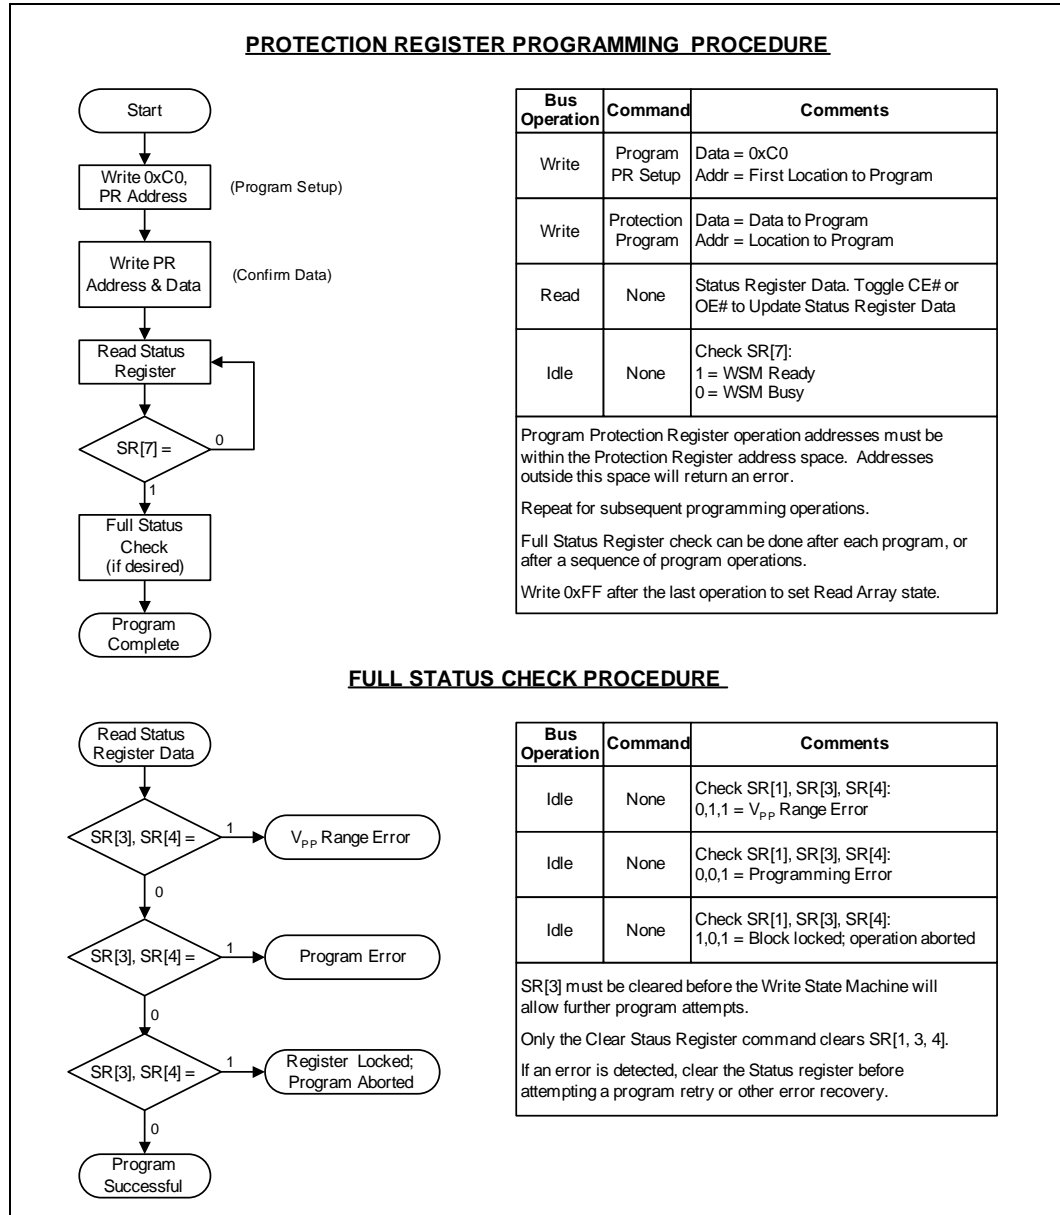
PROTECTION REGISTER PROGRAMMING PROCEDURE

Start

Write 0xC0, PR Address

(Program Setup)

Write PR Address & Data

(Confirm Data)

Read Status Register

SR[7] =

0

1

Full Status Check (if desired)

Program Complete

| Bus Operation | Command | Comments |
|---|---|---|
| Write | Program PR Setup | Data = 0xC0<br>Addr = First Location to Program |
| Write | Protection Program | Data = Data to Program<br>Addr = Location to Program |
| Read | None | Status Register Data. Toggle CE# or OE# to Update Status Register Data |
| Idle | None | Check SR[7]:<br>1 = WSM Ready<br>0 = WSM Busy |

Program Protection Register operation addresses must be within the Protection Register address space. Addresses outside this space will return an error.

Repeat for subsequent programming operations.

Full Status Register check can be done after each program, or after a sequence of program operations.

Write 0xFF after the last operation to set Read Array state.

FULL STATUS CHECK PROCEDURE

Read Status Register Data

SR[3], SR[4] =

1

$V_{PP}$ Range Error

0

SR[3], SR[4] =

1

Program Error

0

SR[3], SR[4] =

1

Register Locked; Program Aborted

0

Program Successful

| Bus Operation | Command | Comments |
|---|---|---|
| Idle | None | Check SR[1], SR[3], SR[4]:<br>0,1,1 = $V_{PP}$ Range Error |
| Idle | None | Check SR[1], SR[3], SR[4]:<br>0,0,1 = Programming Error |
| Idle | None | Check SR[1], SR[3], SR[4]:<br>1,0,1 = Block locked; operation aborted |

SR[3] must be cleared before the Write State Machine will allow further program attempts.

Only the Clear Staus Register command clears SR[1, 3, 4].

If an error is detected, clear the Status register before attempting a program retry or other error recovery.